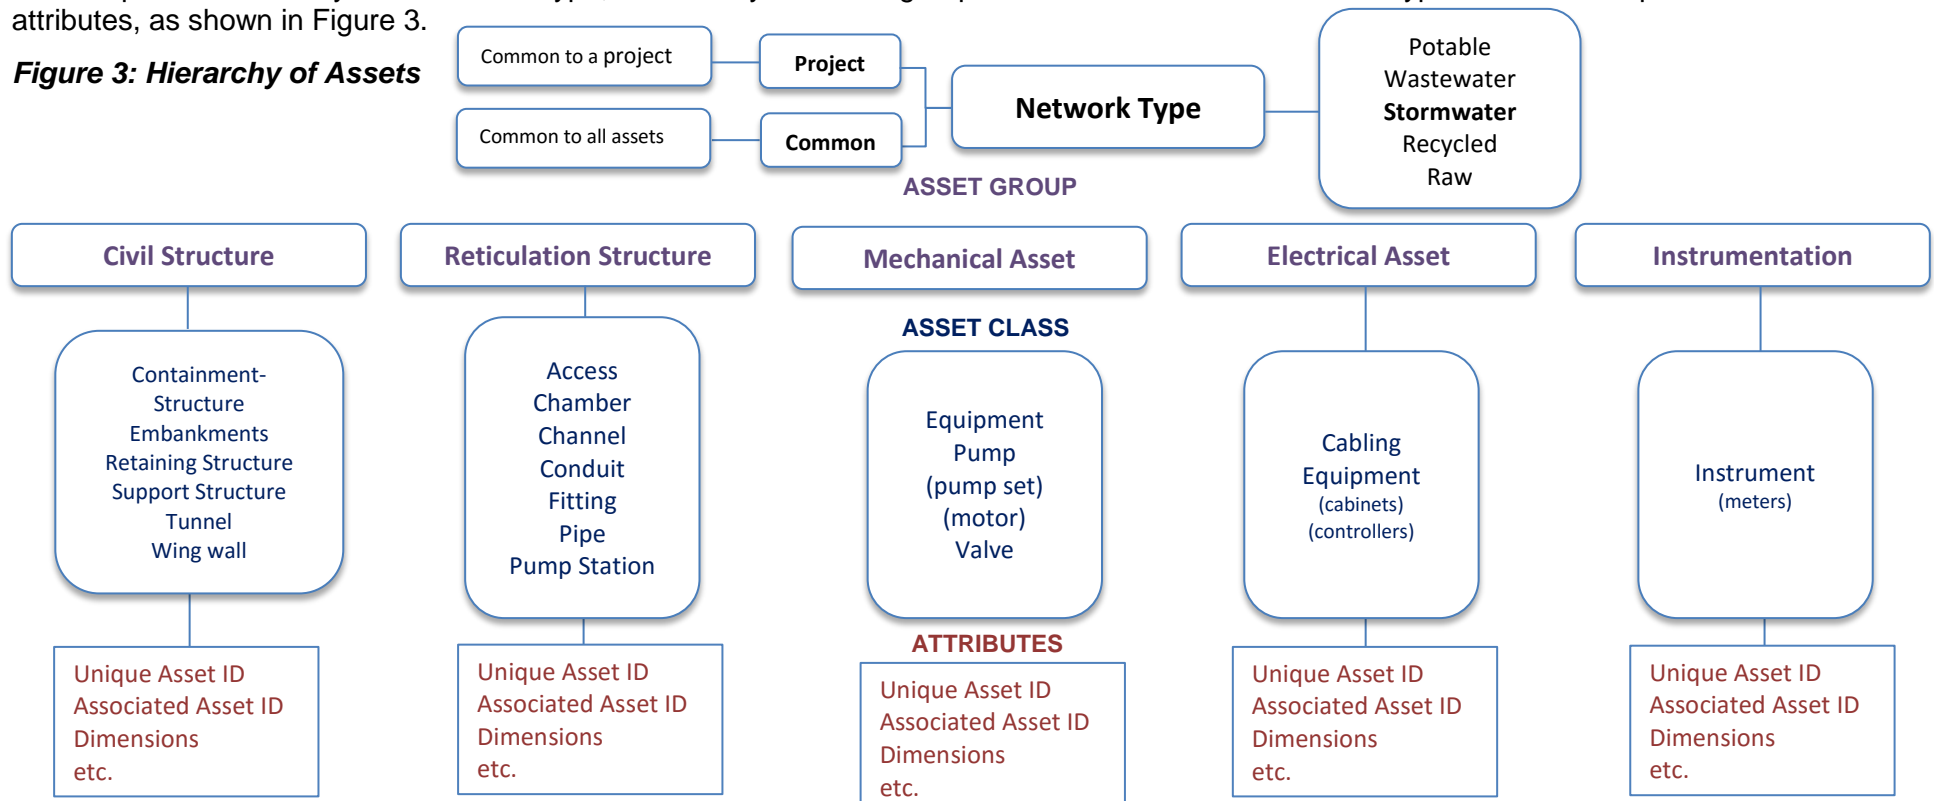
attributes, as shown in Figure 3.

Figure 3: Hierarchy of Assets

Common to a project

Project

Common to all assets

Common

Network Type

Potable
Wastewater
Stormwater
Recycled
Raw

ASSET GROUP

Civil Structure

Reticulation Structure

Mechanical Asset

Electrical Asset

Instrumentation

ASSET CLASS

Containment-Structure
Embankments
Retaining Structure
Support Structure
Tunnel
Wing wall

Access
Chamber
Channel
Conduit
Fitting
Pipe
Pump Station

Equipment
Pump
(pump set)
(motor)
Valve

Cabling
Equipment
(cabinets)
(controllers)

Instrument
(meters)

ATTRIBUTES

Unique Asset ID
Associated Asset ID
Dimensions
etc.

Unique Asset ID
Associated Asset ID
Dimensions
etc.

Unique Asset ID
Associated Asset ID
Dimensions
etc.

Unique Asset ID
Associated Asset ID
Dimensions
etc.

Unique Asset ID
Associated Asset ID
Dimensions
etc.